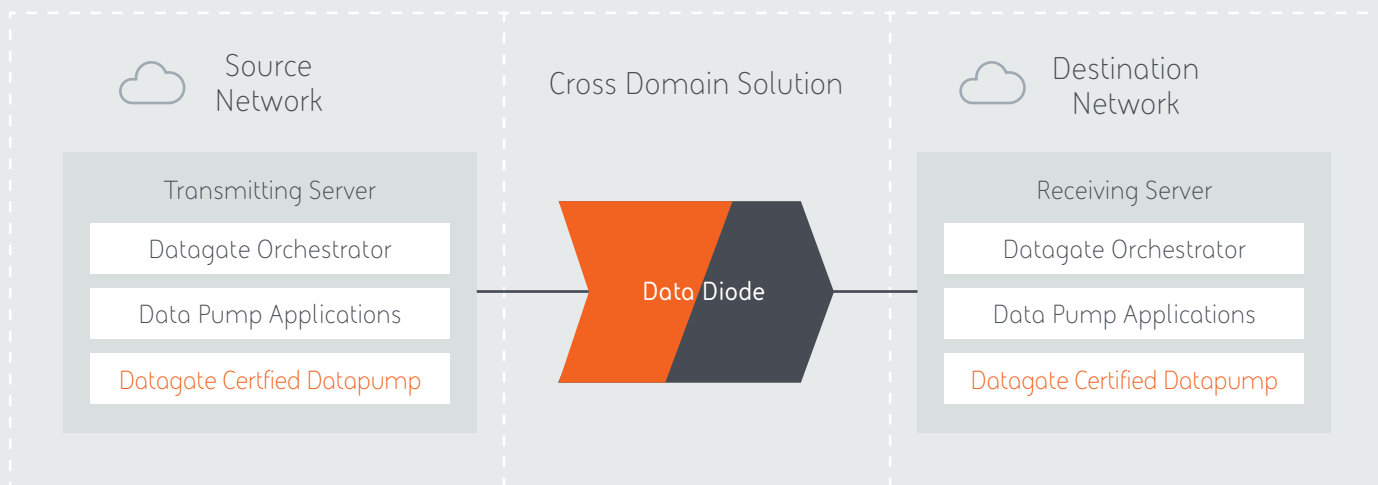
Source Network

Transmitting Server

Datagate Orchestrator

Data Pump Applications

Datagate Certfied Datapump

Cross Domain Solution

Data Diode

Destination Network

Receiving Server

Datagate Orchestrator

Data Pump Applications

Datagate Certfied Datapump